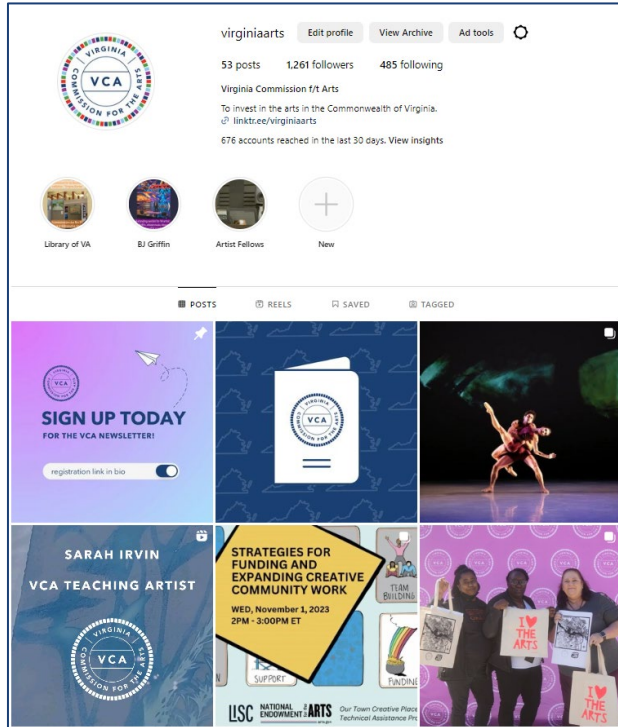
VIRGINIA
VCA
COMMISSION FOR THE ARTS

virginiaarts Edit profile View Archive Ad tools

53 posts 1,261 followers 485 following

Virginia Commission f/t Arts

To invest in the arts in the Commonwealth of Virginia.

linktr.ee/virginiaarts

676 accounts reached in the last 30 days. View insights

Library of VA BJ Griffin Artist Fellows New

POSTS REELS SAVED TAGGED

VCA

SIGN UP TODAY

FOR THE VCA NEWSLETTER!

registration link in bio

VIRGINIA
VCA
COMMISSION FOR THE ARTS

SARAH IRVIN

VCA TEACHING ARTIST

VIRGINIA
VCA
COMMISSION FOR THE ARTS

STRATEGIES FOR FUNDING AND EXPANDING CREATIVE COMMUNITY WORK

WED, November 1, 2023
2PM - 3:00PM ET

TEAM BUILDING

SUPPORT

FUNDING

LISC NATIONAL ENDOWMENT FOR THE ARTS

Our Town Creative Place Technical Assistance Pro

I ♥ THE ARTS

I ♥ THE ARTS